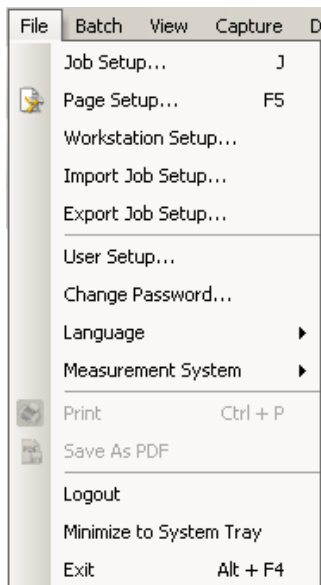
File Batch View Capture D

Job Setup... J
Page Setup... F5
Workstation Setup...
Import Job Setup...
Export Job Setup...
User Setup...
Change Password...
Language
Measurement System
Print Ctrl + P
Save As PDF
Logout
Minimize to System Tray
Exit Alt + F4